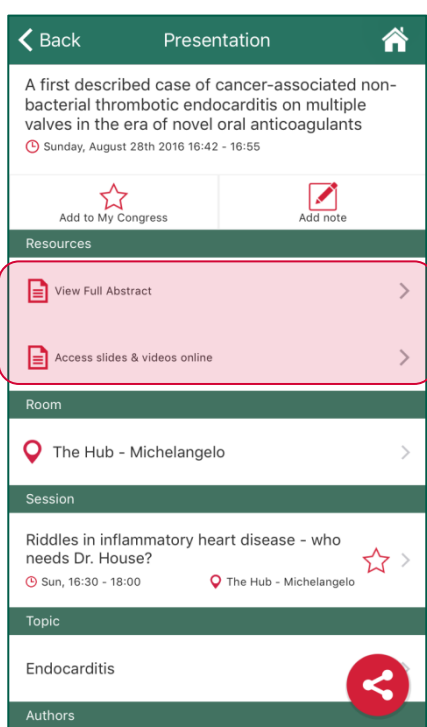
Back

Presentation

A first described case of cancer-associated non-bacterial thrombotic endocarditis on multiple valves in the era of novel oral anticoagulants

Sunday, August 28th 2016 16:42 - 16:55

Add to My Congress

Add note

Resources

View Full Abstract

Access slides & videos online

Room

The Hub - Michelangelo

Session

Riddles in inflammatory heart disease - who needs Dr. House?

Sun, 16:30 - 18:00

The Hub - Michelangelo

Topic

Endocarditis

Authors